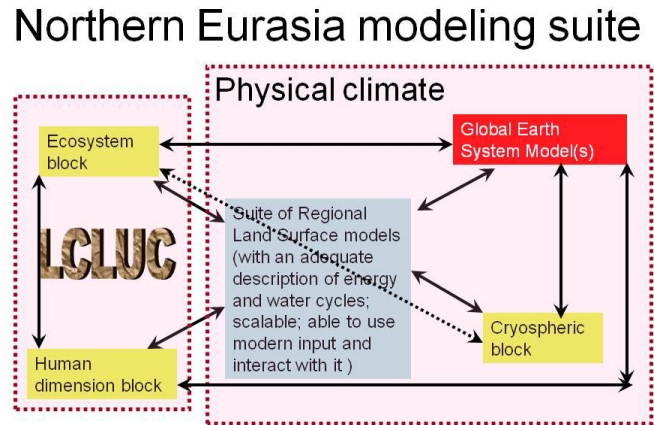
Northern Eurasia modeling suite

Physical climate

Ecosystem block

Global Earth System Model(s)

LCLUC

Suite of Regional Land Surface models (with an adequate description of energy and water cycles; scalable; able to use modern input and interact with it )

Cryospheric block

Human dimension block